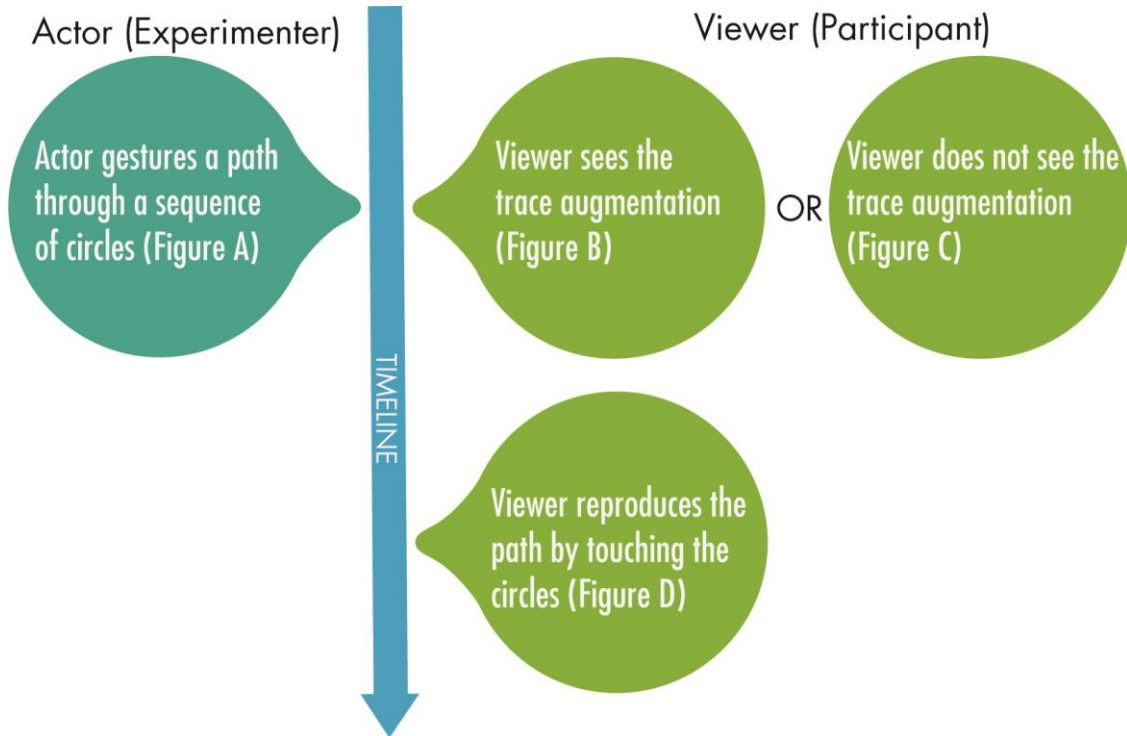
Actor (Experimenter)

Viewer (Participant)

Actor gestures a path through a sequence of circles (Figure A)

Viewer sees the trace augmentation (Figure B)

OR

Viewer does not see the trace augmentation (Figure C)

TIMELINE

Viewer reproduces the path by touching the circles (Figure D)